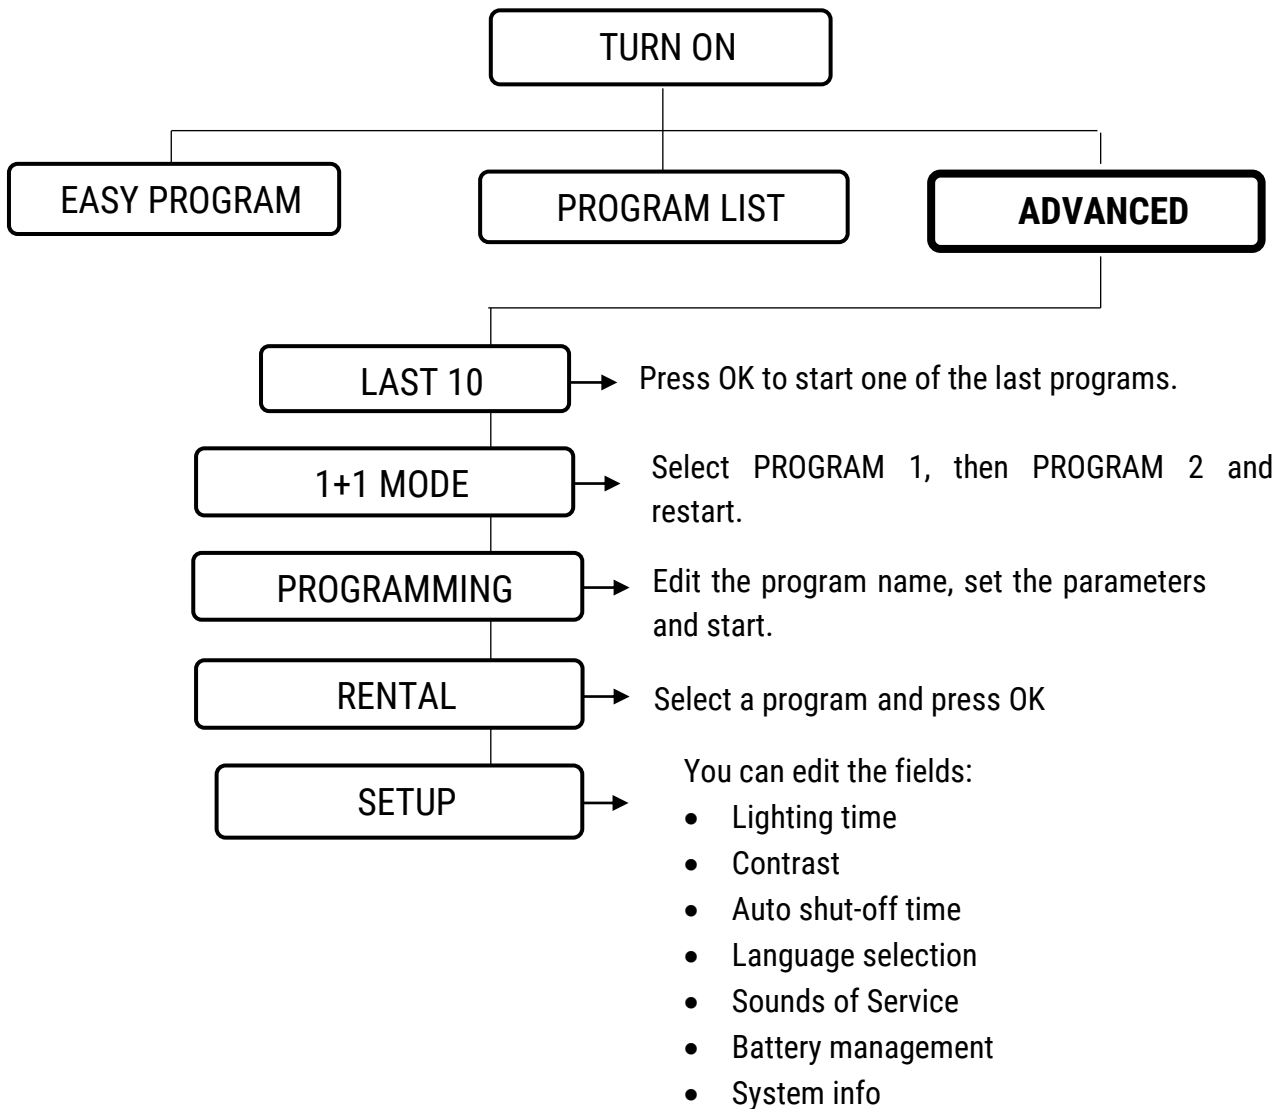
TURN ON

EASY PROGRAM

PROGRAM LIST

ADVANCED

LAST 10

Press OK to start one of the last programs.

1+1 MODE

Select PROGRAM 1, then PROGRAM 2 and restart.

PROGRAMMING

Edit the program name, set the parameters and start.

RENTAL

Select a program and press OK

SETUP

You can edit the fields:

- Lighting time
- Contrast
- Auto shut-off time
- Language selection
- Sounds of Service
- Battery management
- System info